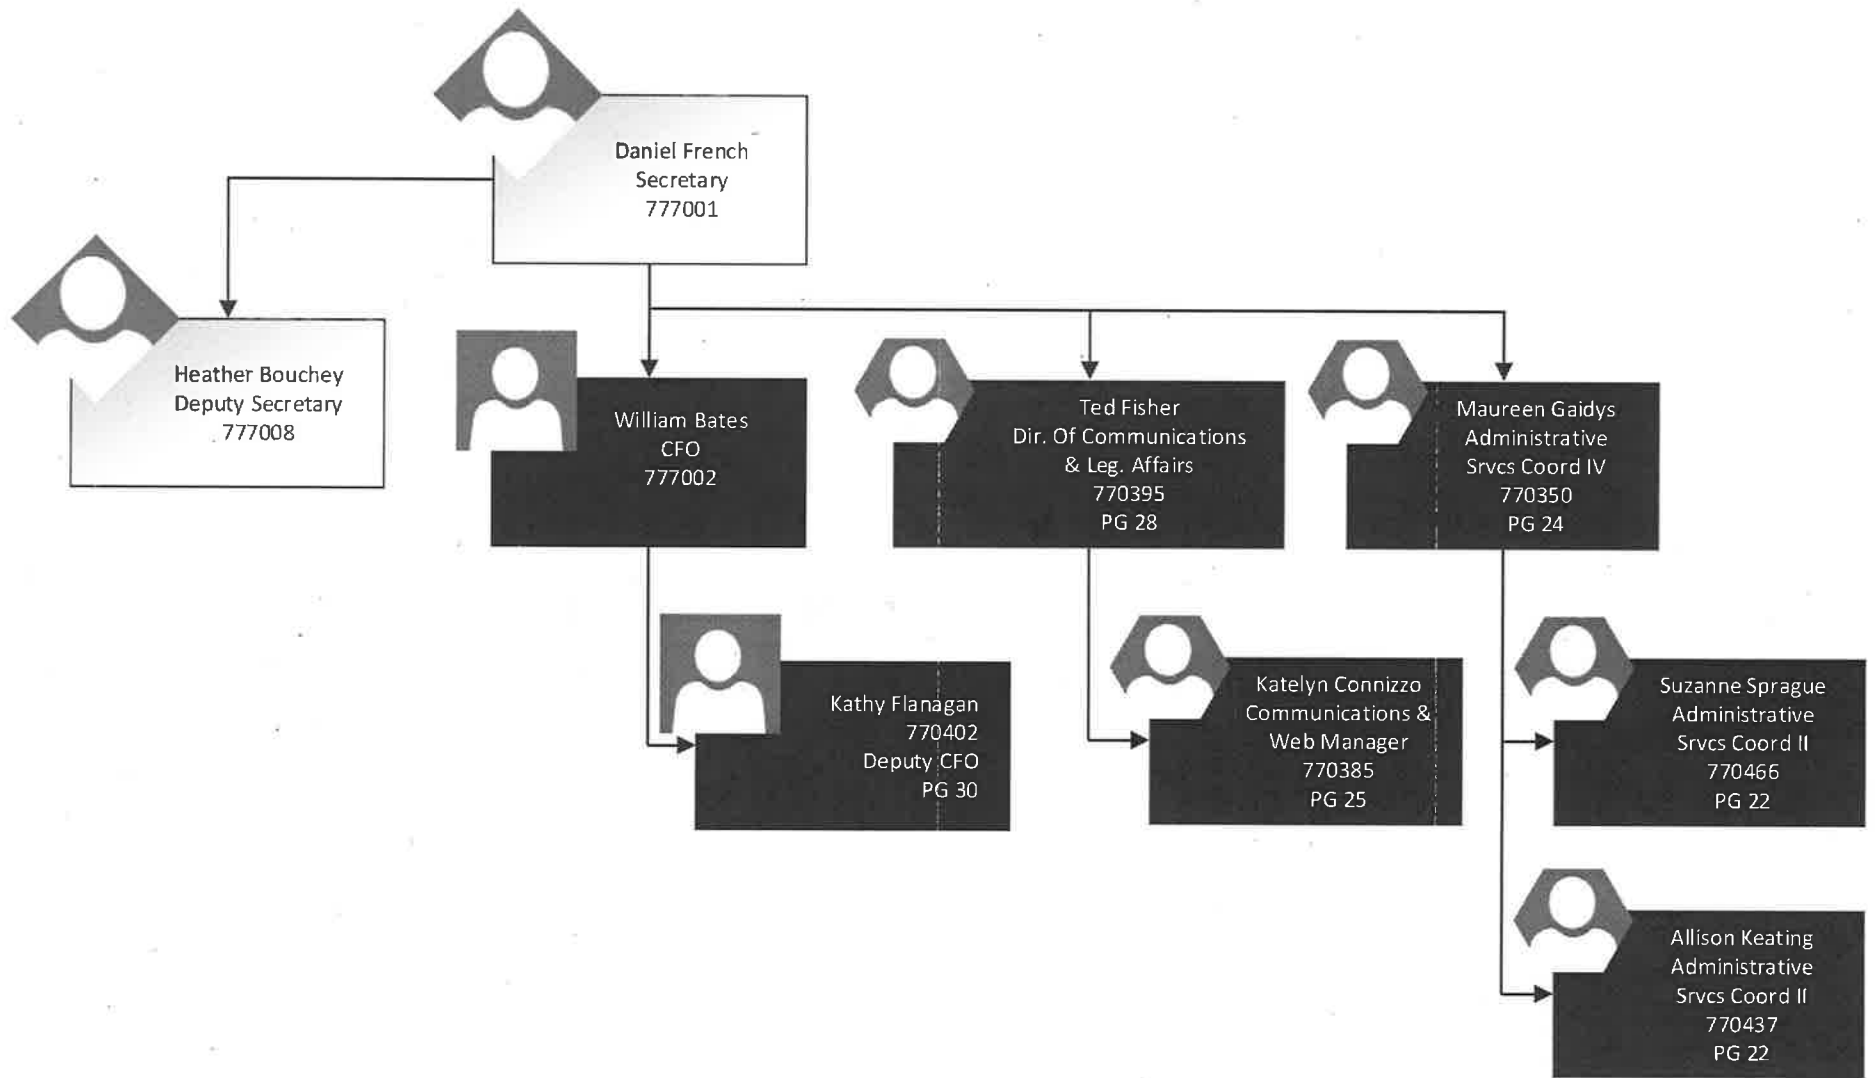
Daniel French
Secretary
777001

Heather Bouchey
Deputy Secretary
777008

William Bates
CFO
777002

Ted Fisher
Dir. Of Communications
& Leg. Affairs
770395
PG 28

Maureen Gaidys
Administrative
Srvcs Coord IV
770350
PG 24

Kathy Flanagan
770402
Deputy CFO
PG 30

Katelyn Connizzo
Communications &
Web Manager
770385
PG 25

Suzanne Sprague
Administrative
Srvcs Coord II
770466
PG 22

Allison Keating
Administrative
Srvcs Coord II
770437
PG 22